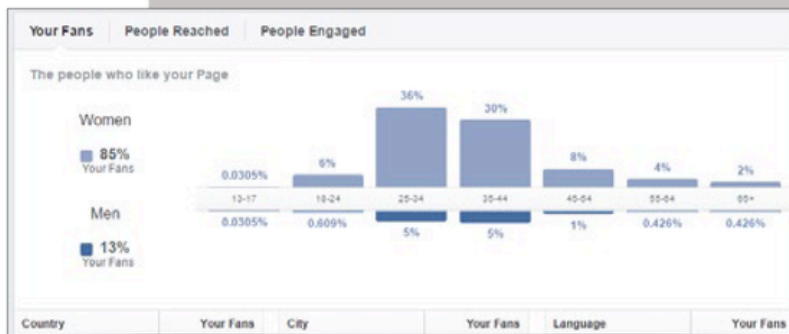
Your Fans People Reached People Engaged

The people who like your Page

Women

85%
Your Fans

Men

13%
Your Fans

| 0.0305% | 6% | 36% | 30% | 8% | 4% | 2% |
|---|---|---|---|---|---|---|
| 13-17 | 18-24 | 25-34 | 35-44 | 45-54 | 55-64 | 65+ |
| 0.0305% | 0.609% | 5% | 5% | 1% | 0.426% | 0.426% |

| Country | Your Fans | City | Your Fans | Language | Your Fans |
|---|---|---|---|---|---|